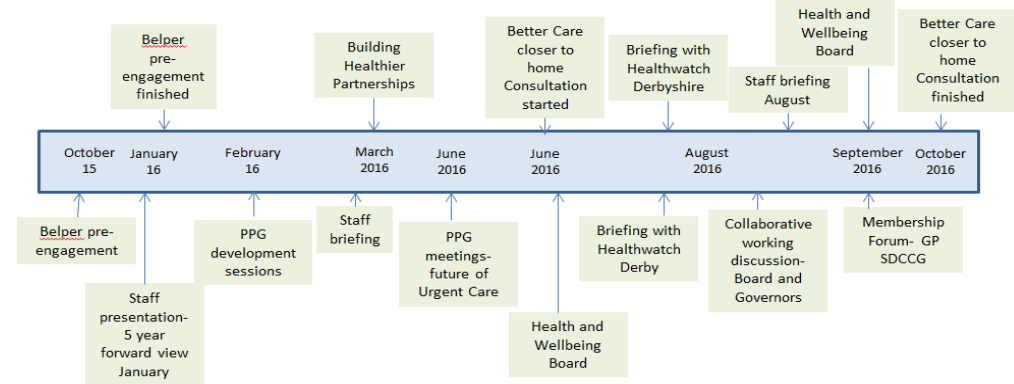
Belper pre-engagement finished

Building Healthier Partnerships

Better Care closer to home Consultation started

Briefing with Healthwatch Derbyshire

Staff briefing August

Health and Wellbeing Board

Better Care closer to home Consultation finished

October 15

January 16

February 16

March 2016

June 2016

June 2016

August 2016

September 2016

October 2016

Belper pre-engagement

Staff presentation- 5 year forward view January

PPG development sessions

Staff briefing

PPG meetings- future of Urgent Care

Health and Wellbeing Board

Briefing with Healthwatch Derby

Collaborative working discussion- Board and Governors

Membership Forum- GP SDCCG